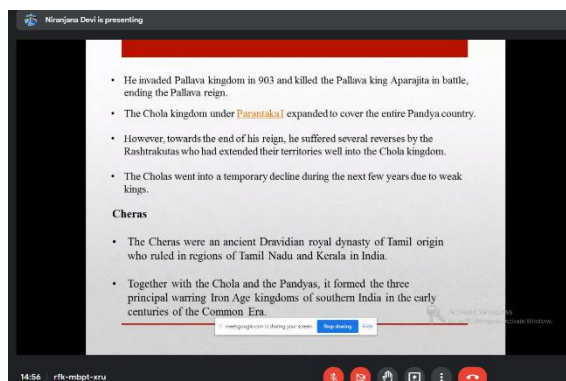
Niranjana Devi is presenting

• He invaded Pallava kingdom in 903 and killed the Pallava king Aparajita in battle, ending the Pallava reign.

• The Chola kingdom under Parantaka I expanded to cover the entire Pandya country.

• However, towards the end of his reign, he suffered several reverses by the Rashtrakutas who had extended their territories well into the Chola kingdom.

• The Cholas went into a temporary decline during the next few years due to weak kings.

Cheras

• The Cheras were an ancient Dravidian royal dynasty of Tamil origin who ruled in regions of Tamil Nadu and Kerala in India.

• Together with the Chola and the Pandyas, it formed the three principal warring Iron Age kingdoms of southern India in the early centuries of the Common Era.

meet.google.com is sharing your screen. Stop sharing Hide

Activate Windows
Go to Settings to activate Windows.

14:56 | rfk-mbpt-xru